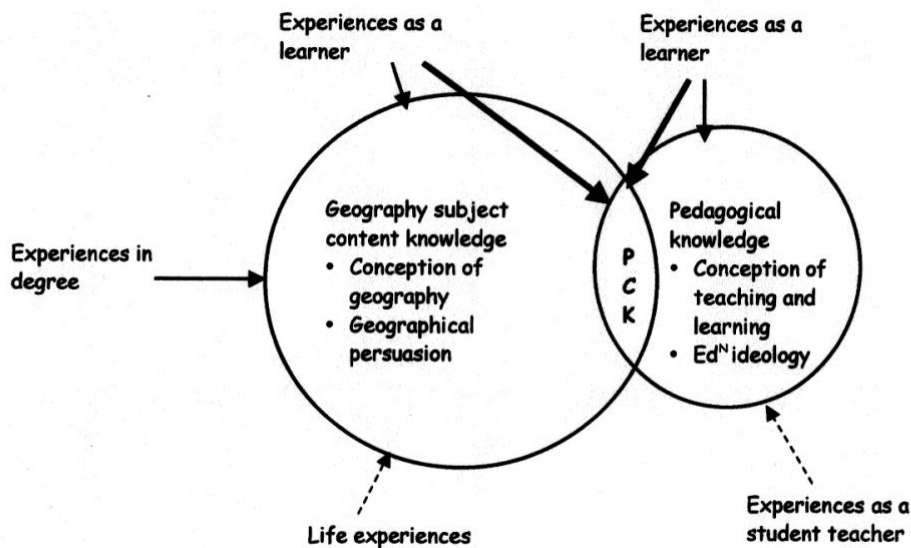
Experiences as a learner

Experiences as a learner

Experiences in degree

Geography subject content knowledge
• Conception of geography
• Geographical persuasion

P
C
K

Pedagogical knowledge
• Conception of teaching and learning
• Ed$^{N}$ ideology

Life experiences

Experiences as a student teacher